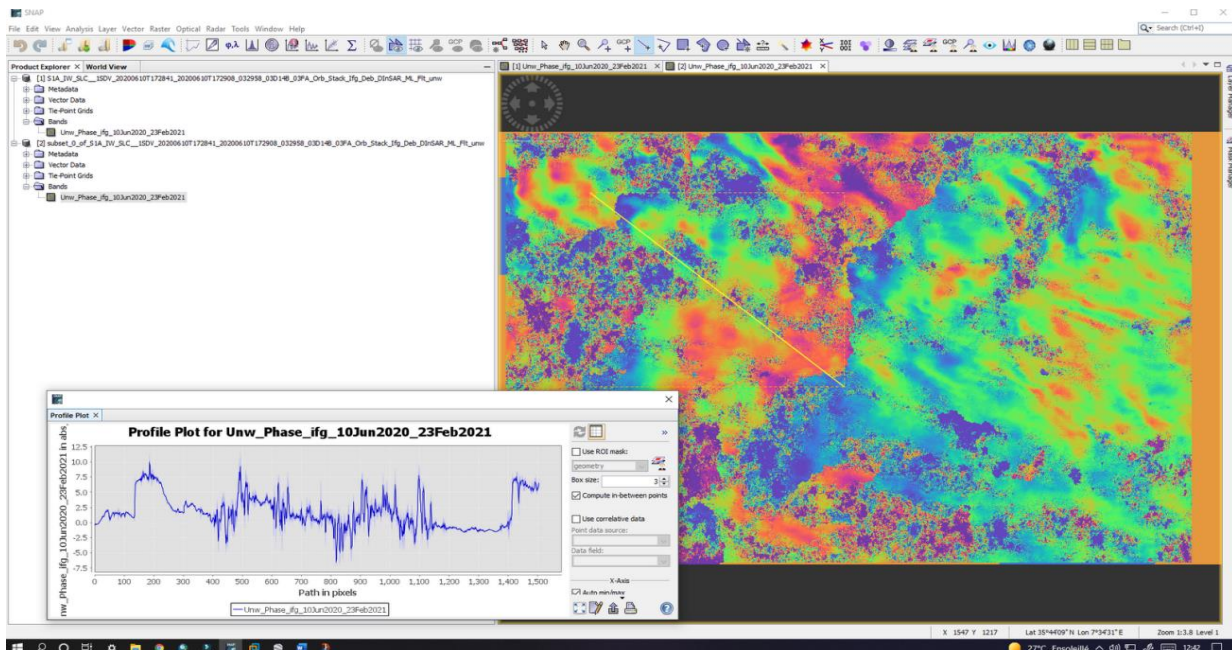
SNAP

File Edit View Analysis Layer Vector Raster Optical Radar Tools Window Help

Search (Ctrl+I)

Product Explorer × World View

[1] S1A_IW_SLC__1SDV_20200610T172841_20200610T172908_032958_03D14B_03FA_Orb_Stack_Ifg_Deb_DInSAR_ML_Flt_unw
Metadata
Vector Data
Tie-Point Grids
Bands
Unw_Phase_ifg_10Jun2020_23Feb2021
[2] subset_0_of_S1A_IW_SLC__1SDV_20200610T172841_20200610T172908_032958_03D14B_03FA_Orb_Stack_Ifg_Deb_DInSAR_ML_Flt_unw
Metadata
Vector Data
Tie-Point Grids
Bands
Unw_Phase_ifg_10Jun2020_23Feb2021

[1] Unw_Phase_ifg_10Jun2020_23Feb2021 × [2] Unw_Phase_ifg_10Jun2020_23Feb2021 ×

Layer Manager
Mask Manager

Profile Plot ×

Profile Plot for Unw_Phase_ifg_10Jun2020_23Feb2021

nw_Phase_ifg_10Jun2020_23Feb2021 in abs

12.5
10.0
7.5
5.0
2.5
0.0
-2.5
-5.0
-7.5

0 100 200 300 400 500 600 700 800 900 1,000 1,100 1,200 1,300 1,400 1,500

Path in pixels

Unw_Phase_ifg_10Jun2020_23Feb2021

Use ROI mask:
geometry
Box size: 3
Compute in-between points
Use correlative data
Point data source:
Data field:
X-Axis
Auto min/max

X 1547 Y 1217 Lat 35°44'09" N Lon 7°34'31" E Zoom 1:3.8 Level 1

27°C Ensoleillé 12:42